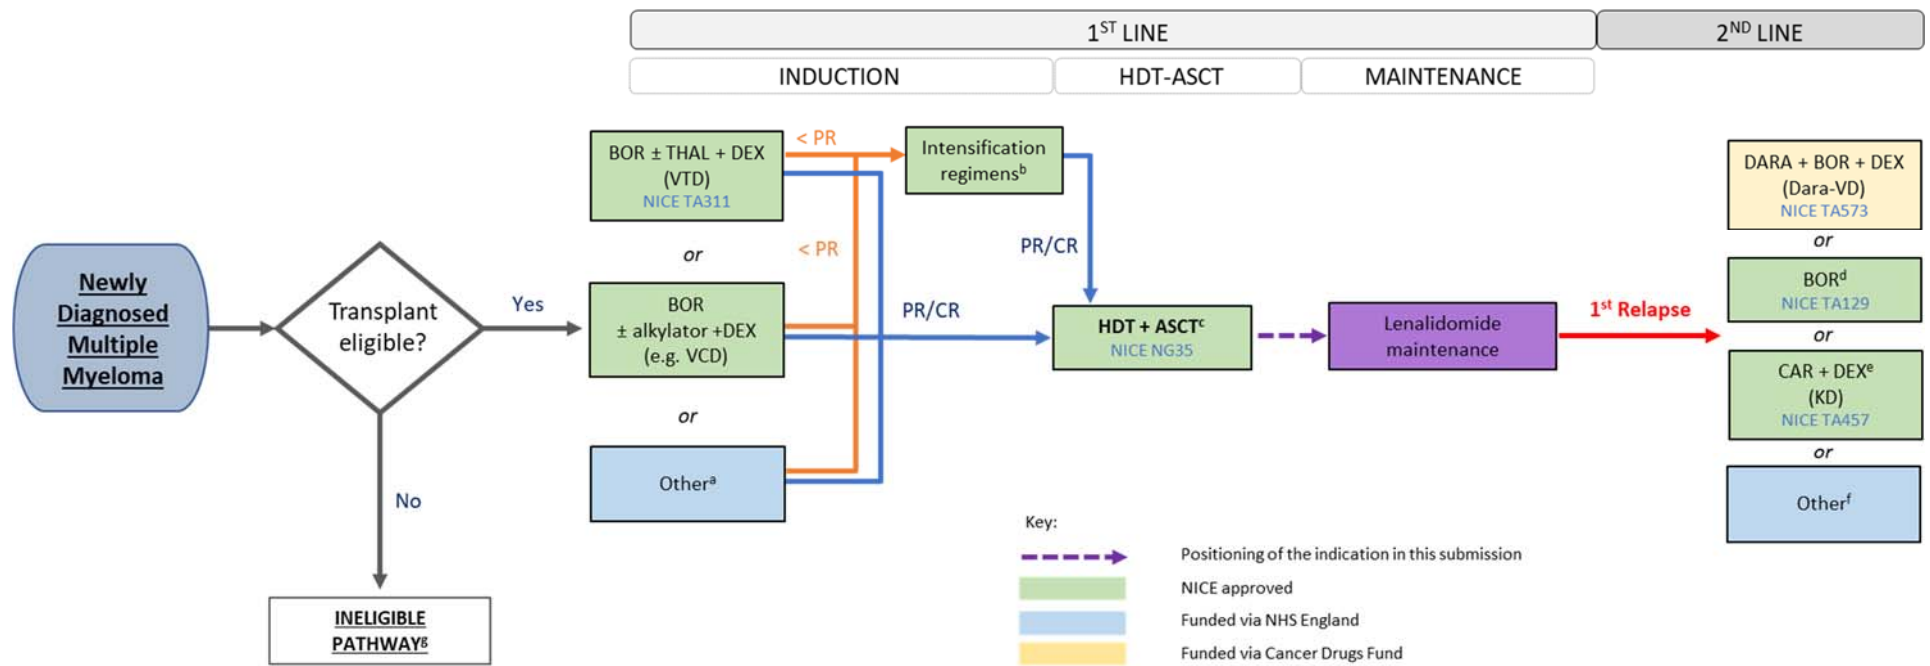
1$^{ST}$ LINE

2$^{ND}$ LINE

INDUCTION

HDT-ASCT

MAINTENANCE

Newly Diagnosed Multiple Myeloma

Transplant eligible?

Yes

No

INELIGIBLE PATHWAY$^{g}$

BOR ± THAL + DEX (VTD) NICE TA311

or

BOR ± alkylator +DEX (e.g. VCD)

or

Other$^{a}$

< PR

< PR

Intensification regimens$^{b}$

PR/CR

PR/CR

HDT + ASCT$^{c}$ NICE NG35

Lenalidomide maintenance

1$^{st}$ Relapse

DARA + BOR + DEX (Dara-VD) NICE TA573

or

BOR$^{d}$ NICE TA129

or

CAR + DEX$^{e}$ (KD) NICE TA457

or

Other$^{f}$

Key:

Positioning of the indication in this submission

NICE approved

Funded via NHS England

Funded via Cancer Drugs Fund